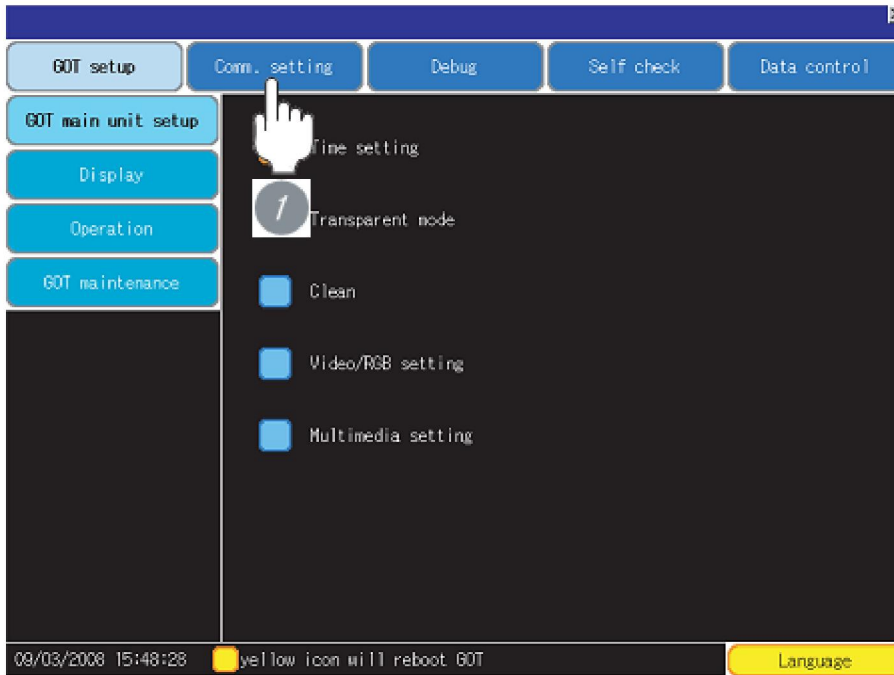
GOT setup
Comm. setting
Debug
Self check
Data control

GOT main unit setup
Display
Operation
GOT maintenance

Time setting
1
Transparent mode
Clean
Video/RGB setting
Multimedia setting

09/03/2008 15:48:28
yellow icon will reboot GOT
Language